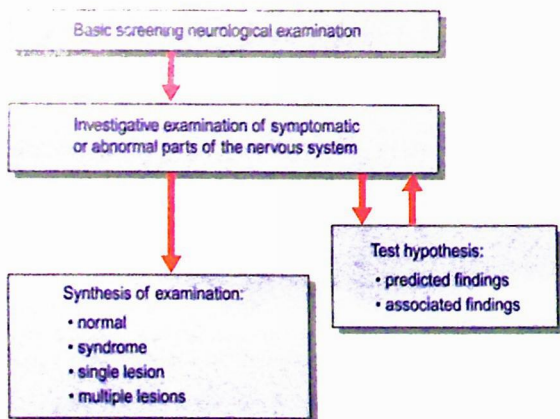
Basic screening neurological examination

Investigative examination of symptomatic or abnormal parts of the nervous system

Test hypothesis:
• predicted findings
• associated findings

Synthesis of examination:
• normal
• syndrome
• single lesion
• multiple lesions